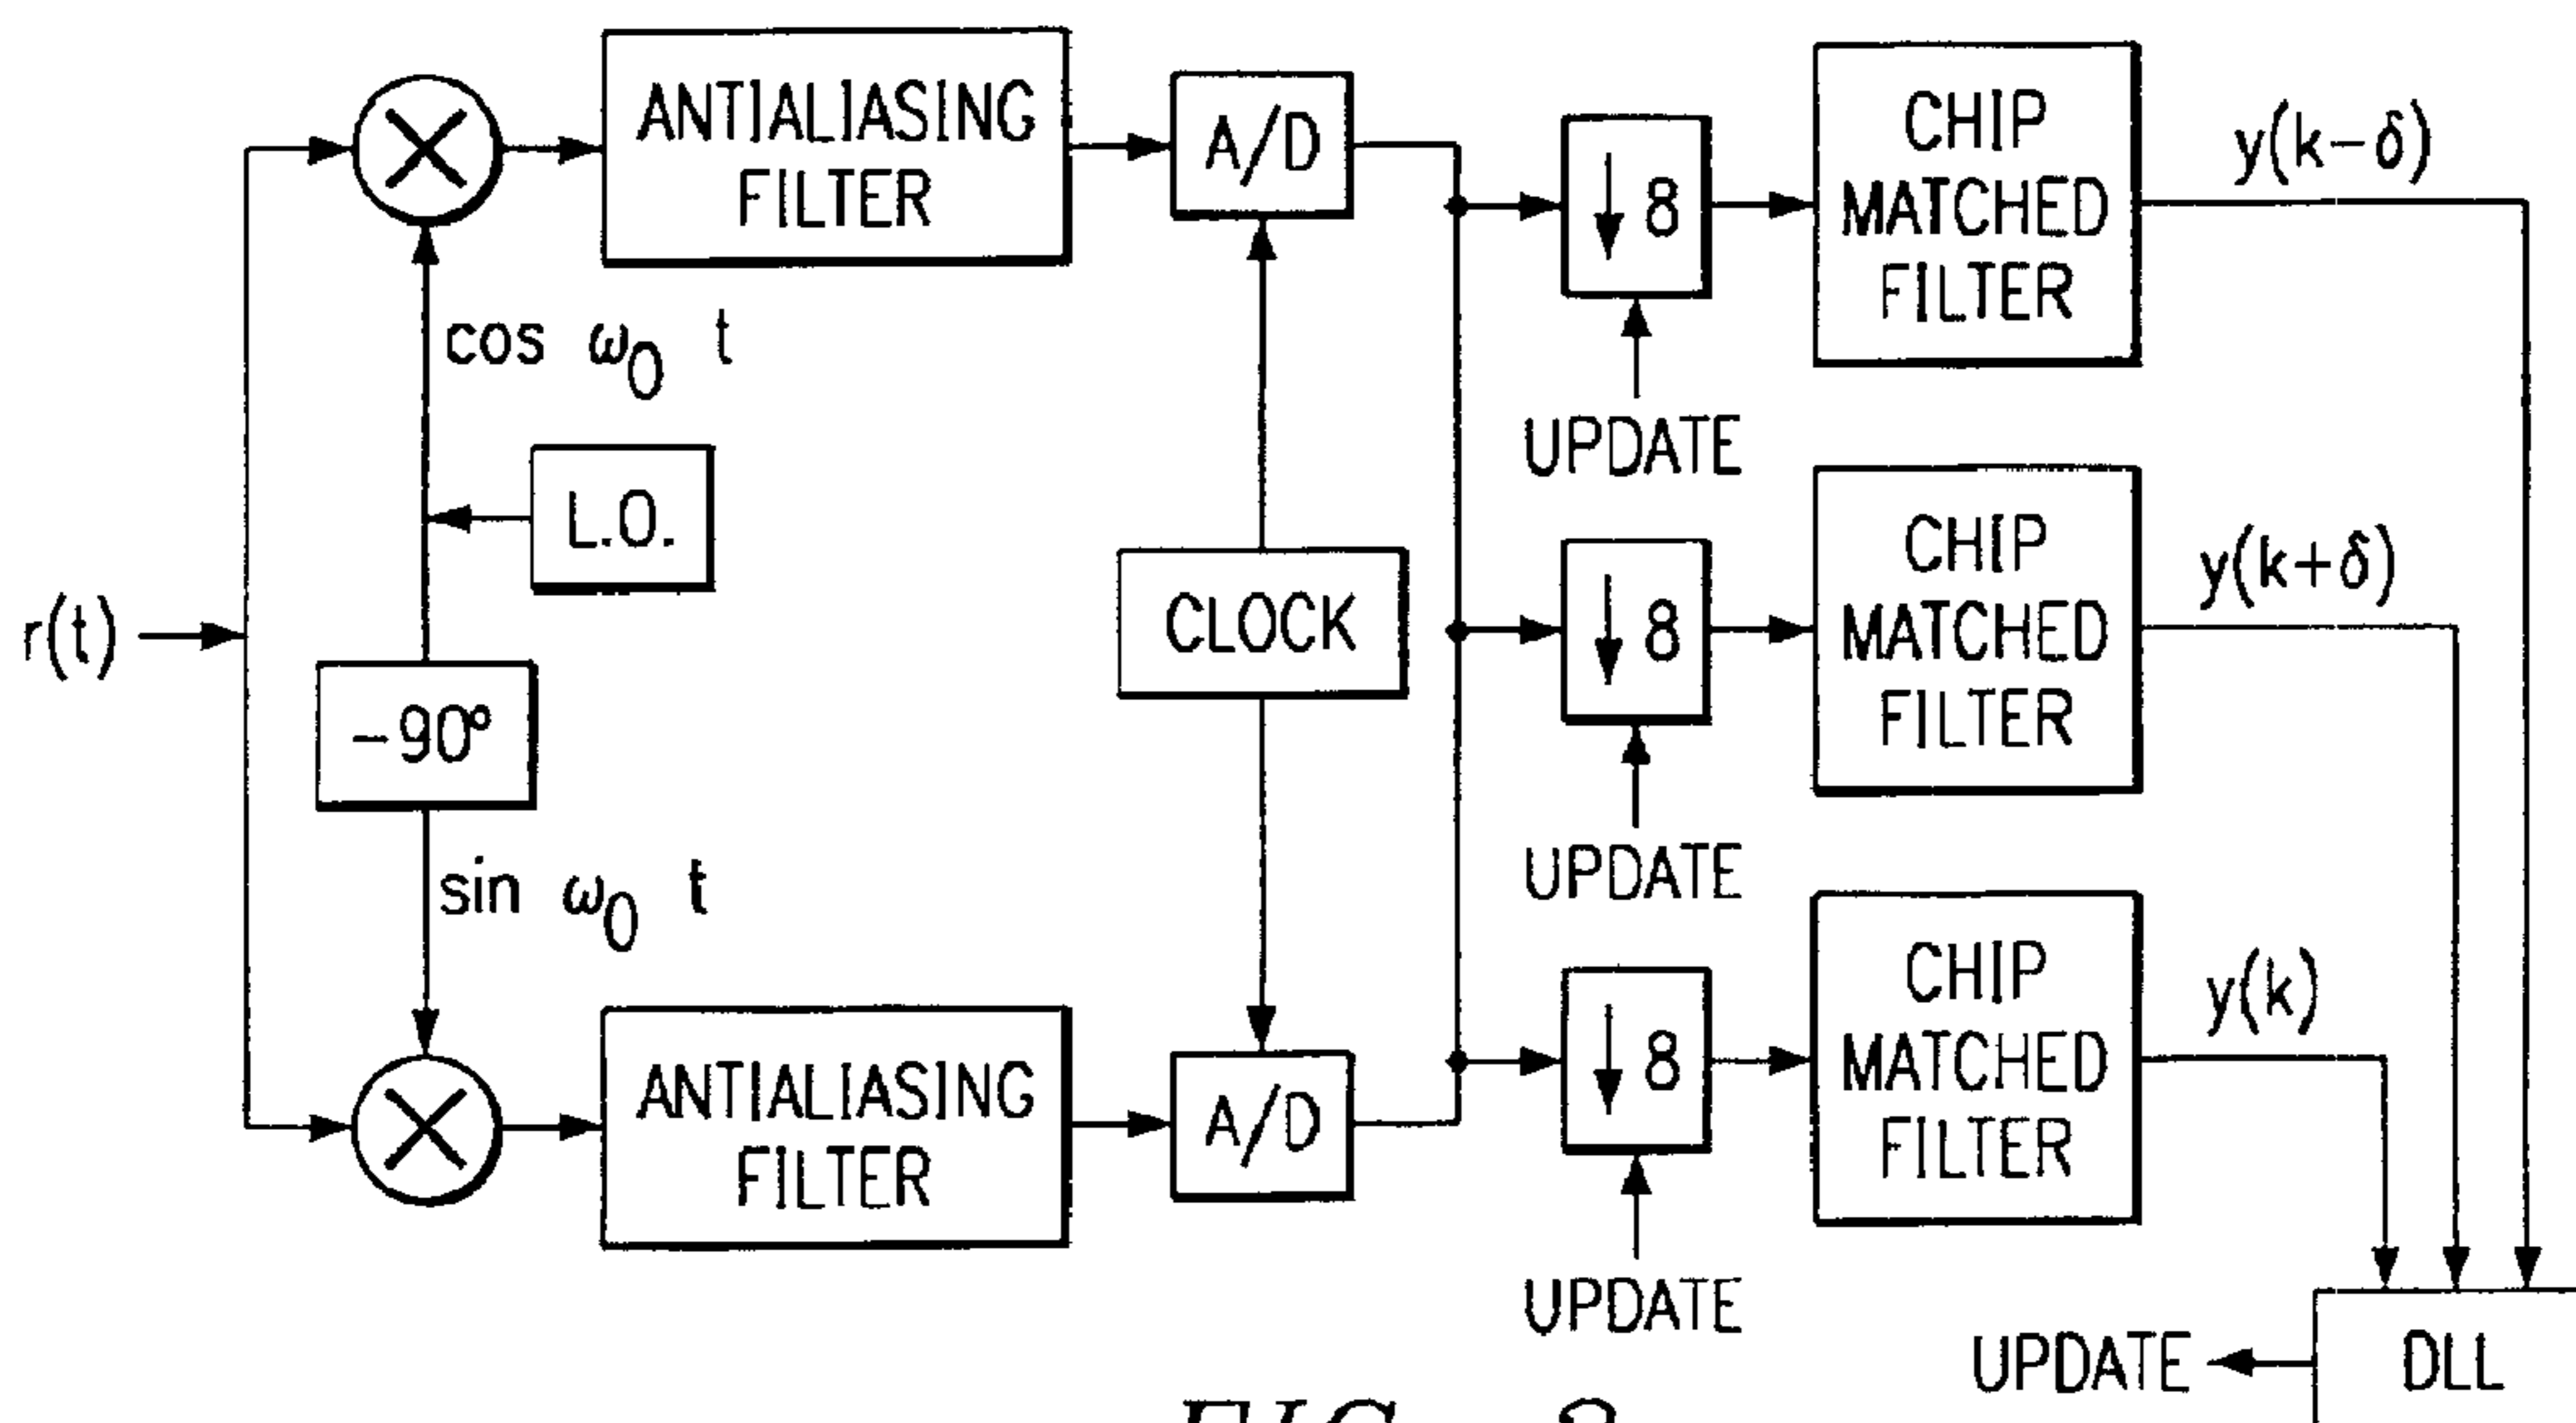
ANTIALIASING FILTER

A/D

$\downarrow 8$

CHIP MATCHED FILTER

$y(k-\delta)$

$\cos\ \omega_0\ t$

UPDATE

L.O.

CHIP MATCHED FILTER

$y(k+\delta)$

$r(t)$

CLOCK

$\downarrow 8$

$-90°$

UPDATE

$\sin\ \omega_0\ t$

CHIP MATCHED FILTER

$y(k)$

$\downarrow 8$

ANTIALIASING FILTER

A/D

UPDATE

UPDATE

DLL

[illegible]